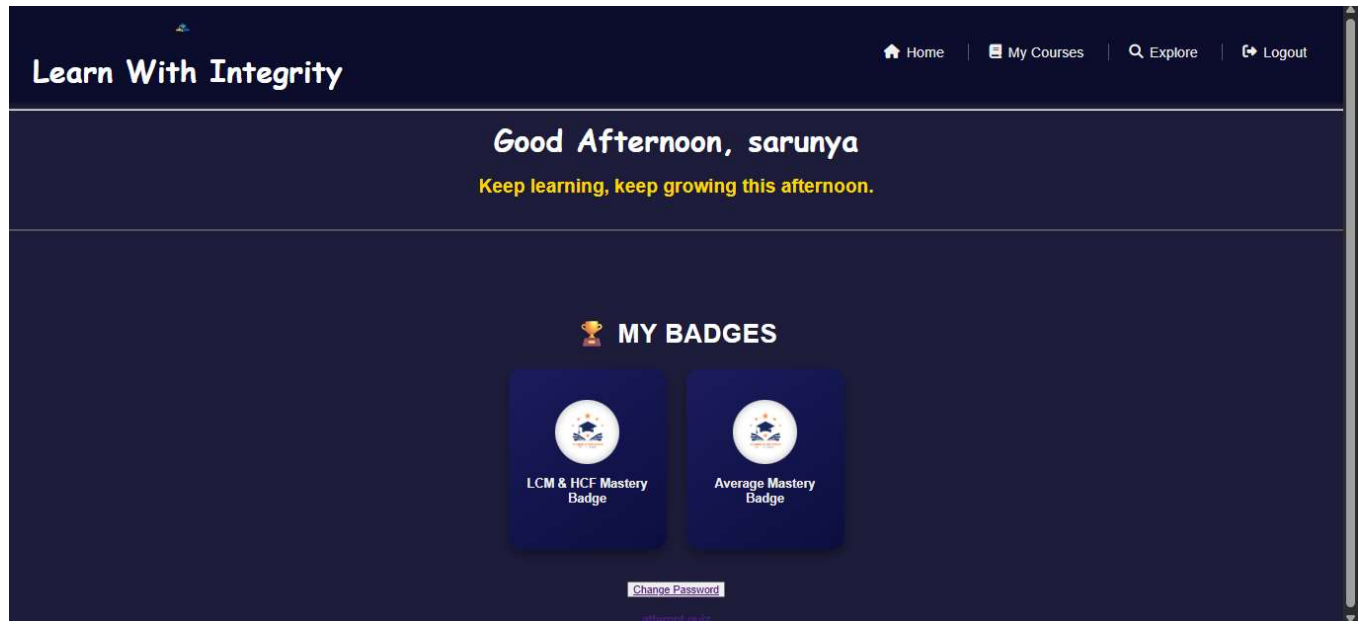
Learn With Integrity

Home | My Courses | Explore | Logout

Good Afternoon, sarunya

Keep learning, keep growing this afternoon.

🏆 MY BADGES

LCM & HCF Mastery Badge

Average Mastery Badge

Change Password

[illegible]